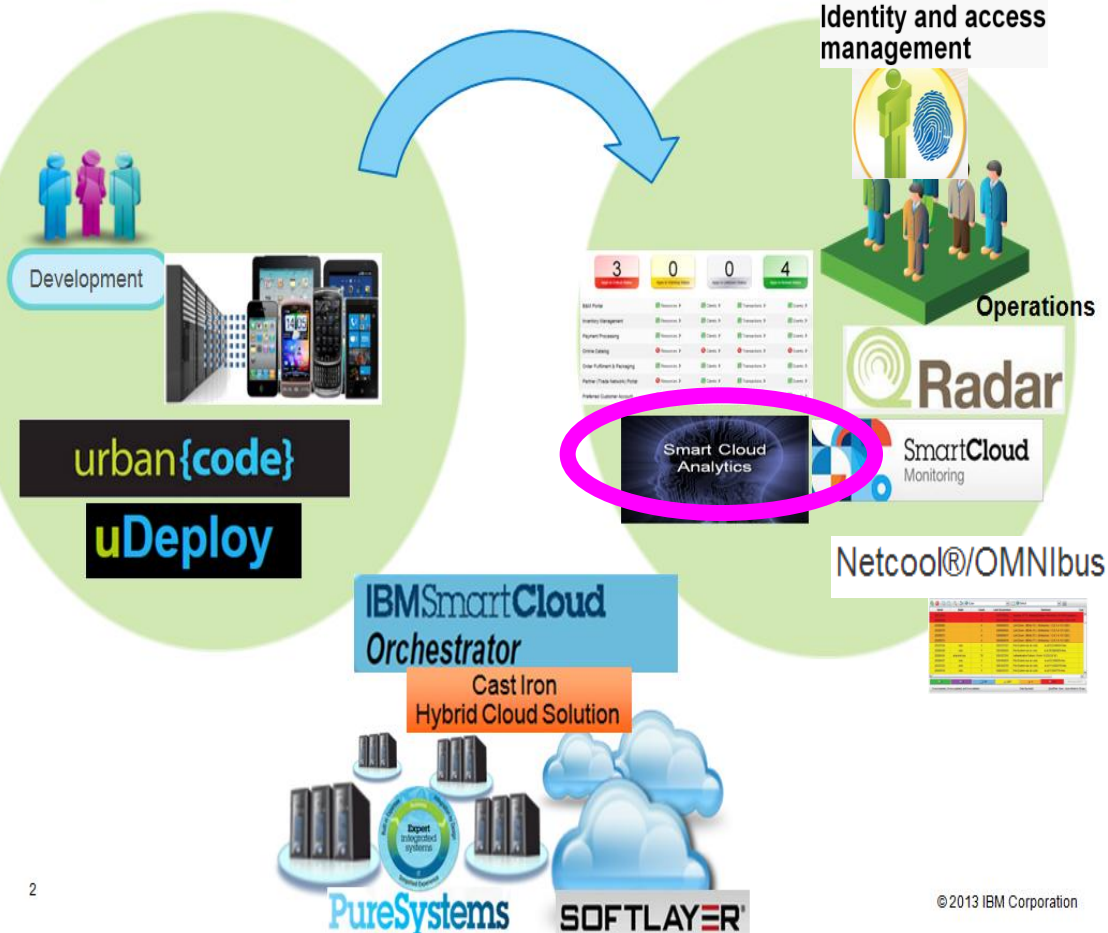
Identity and access management

Development

urban{code}

uDeploy

3
0
0
4

Operations

Radar

Smart Cloud Analytics

SmartCloud Monitoring

Netcool®/OMNIbus

IBMSmartCloud Orchestrator

Cast Iron Hybrid Cloud Solution

Expert integrated systems

PureSystems

SOFTLAYER

2

© 2013 IBM Corporation